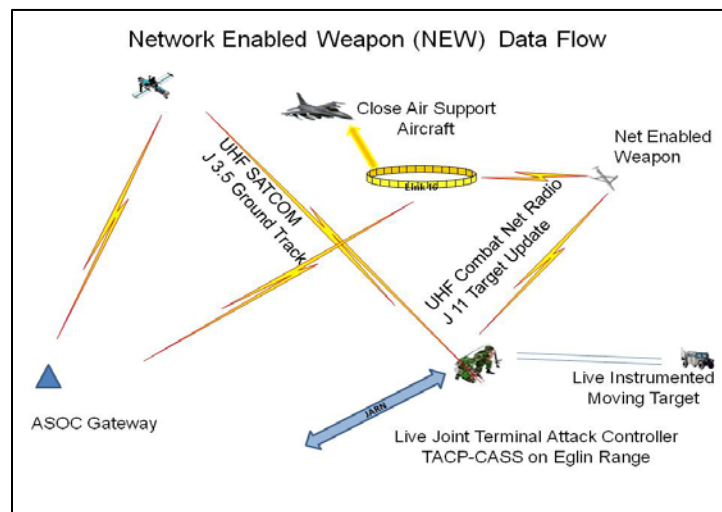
Network Enabled Weapon (NEW) Data Flow

Close Air Support Aircraft

Net Enabled Weapon

Link 16

UHF SATCOM J 3.5 Ground Track

UHF Combat Net Radio J 11 Target Update

ASOC Gateway

Live Instrumented Moving Target

JARN

Live Joint Terminal Attack Controller TACP-CASS on Eglin Range